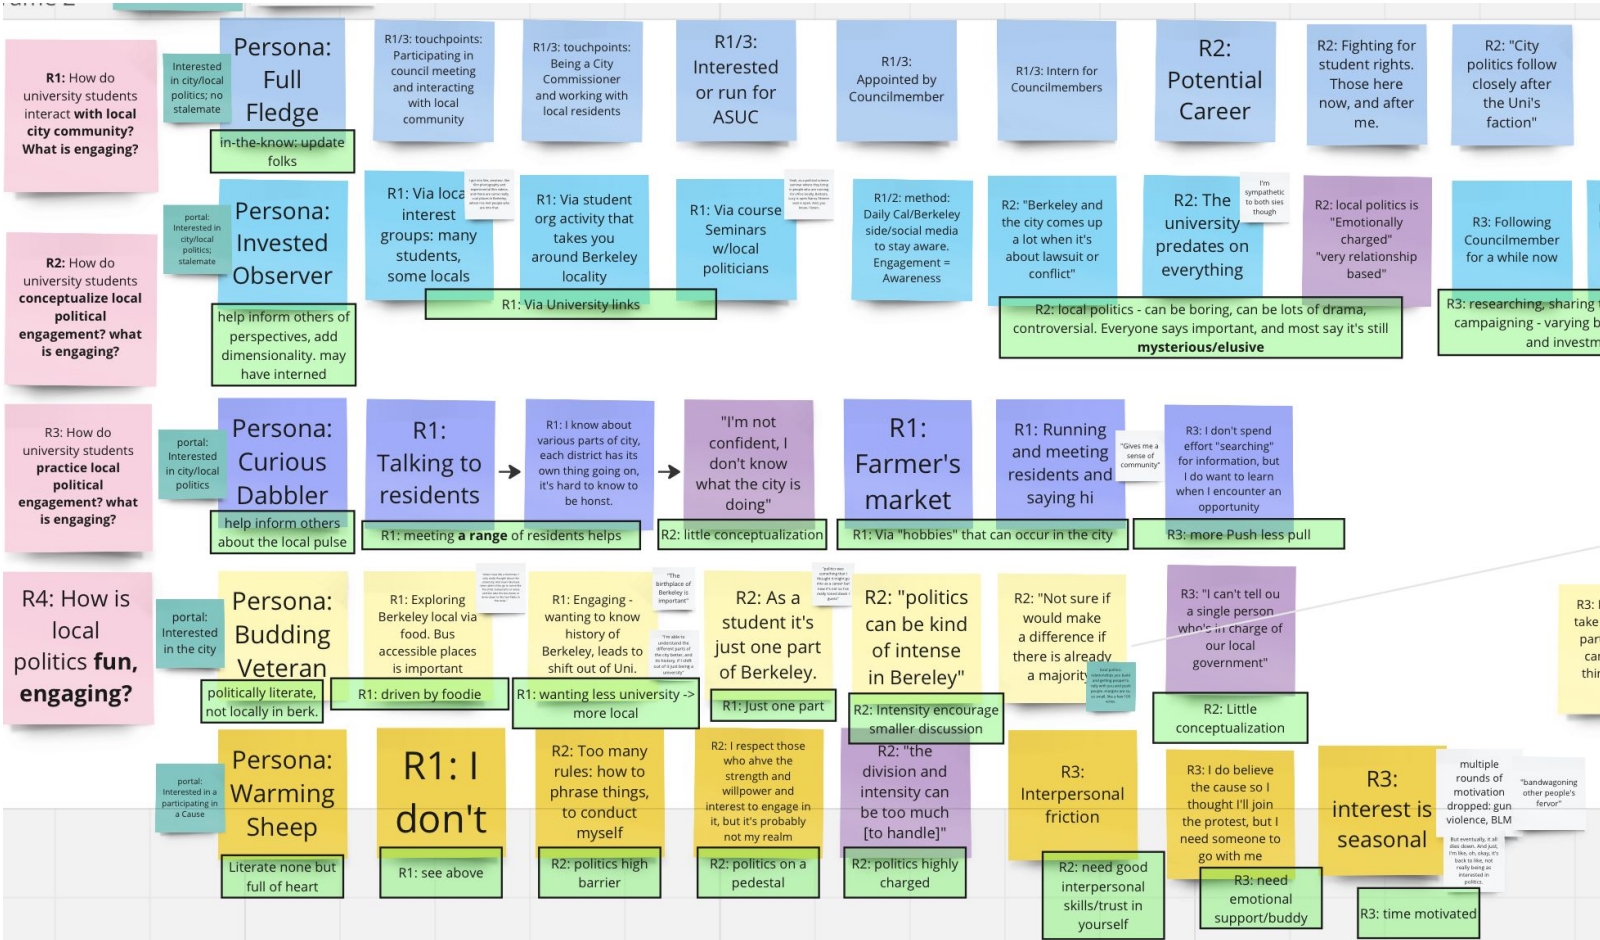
R1: How do university students interact with local city community? What is engaging?

Interested in city/local politics; no stalemate

Persona: Full Fledge

in-the-know: update folks

R1/3: touchpoints: Participating in council meeting and interacting with local community

R1/3: touchpoints: Being a City Commissioner and working with local residents

R1/3: Interested or run for ASUC

R1/3: Appointed by Councilmember

R1/3: Intern for Councilmembers

R2: Potential Career

R2: Fighting for student rights. Those here now, and after me.

R2: "City politics follow closely after the Uni's faction"

R2: How do university students conceptualize local political engagement? what is engaging?

portal: Interested in city/local politics; stalemate

Persona: Invested Observer

help inform others of perspectives, add dimensionality. may have interned

R1: Via local interest groups: many students, some locals

R1: Via student org activity that takes you around Berkeley locality

R1: Via University links

R1: Via course Seminars w/local politicians

R1/2: method: Daily Cal/Berkeley side/social media to stay aware. Engagement = Awareness

R2: "Berkeley and the city comes up a lot when it's about lawsuit or conflict"

R2: The university predates on everything

I'm sympathetic to both sies though

R2: local politics is "Emotionally charged" "very relationship based"

R3: Following Councilmember for a while now

R2: local politics - can be boring, can be lots of drama, controversial. Everyone says important, and most say it's still mysterious/elusive

R3: researching, sharing campaigning - varying b and investm

R3: How do university students practice local political engagement? what is engaging?

portal: Interested in city/local politics

Persona: Curious Dabbler

help inform others about the local pulse

R1: Talking to residents

R1: I know about various parts of city, each district has its own thing going on, it's hard to know to be honst.

"I'm not confident, I don't know what the city is doing"

R1: Farmer's market

R1: Running and meeting residents and saying hi

"Gives me a sense of community"

R3: I don't spend effort "searching" for information, but I do want to learn when I encounter an opportunity

R1: meeting a range of residents helps

R2: little conceptualization

R1: Via "hobbies" that can occur in the city

R3: more Push less pull

R4: How is local politics fun, engaging?

portal: Interested in the city

Persona: Budding Veteran

politically literate, not locally in berk.

R1: Exploring Berkeley local via food. Bus accessible places is important

R1: driven by foodie

R1: Engaging - wanting to know history of Berkeley, leads to shift out of Uni.

"The birthplace of Berkeley is important"

R1: wanting less university -> more local

R2: As a student it's just one part of Berkeley.

R1: Just one part

R2: "politics can be kind of intense in Bereley"

R2: Intensity encourage smaller discussion

R2: "Not sure if would make a difference if there is already a majority"

R3: "I can't tell ou a single person who's in charge of our local government"

R2: Little conceptualization

R3: take par car thi

portal: Interested in a participating in a Cause

Persona: Warming Sheep

Literate none but full of heart

R1: I don't

R1: see above

R2: Too many rules: how to phrase things, to conduct myself

R2: politics high barrier

R2: I respect those who ahve the strength and willpower and interest to engage in it, but it's probably not my realm

R2: politics on a pedestal

R2: "the division and intensity can be too much [to handle]"

R2: politics highly charged

R3: Interpersonal friction

R2: need good interpersonal skills/trust in yourself

R3: I do believe the cause so I thought I'll join the protest, but I need someone to go with me

R3: need emotional support/buddy

R3: interest is seasonal

multiple rounds of motivation dropped: gun violence, BLM

"bandwagoning other people's fervor"

R3: time motivated